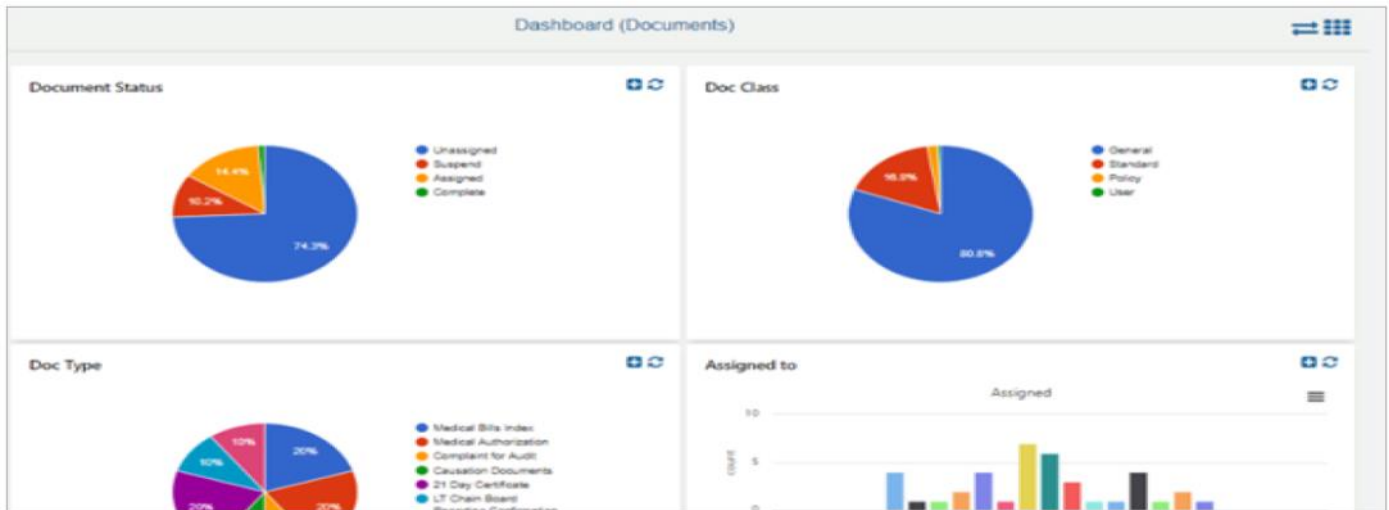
Dashboard (Documents)

Document Status

14.4%
10.2%
74.3%

Unassigned
Suspend
Assigned
Complete

Doc Class

16.9%
80.8%

General
Standard
Policy
User

Doc Type

10%
10%
20%
20%
20%

Medical Bills Index
Medical Authorization
Complaint for Audit
Causation Documents
21 Day Certificate
LT Chain Board
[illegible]

Assigned to

Assigned

10
5
0
count